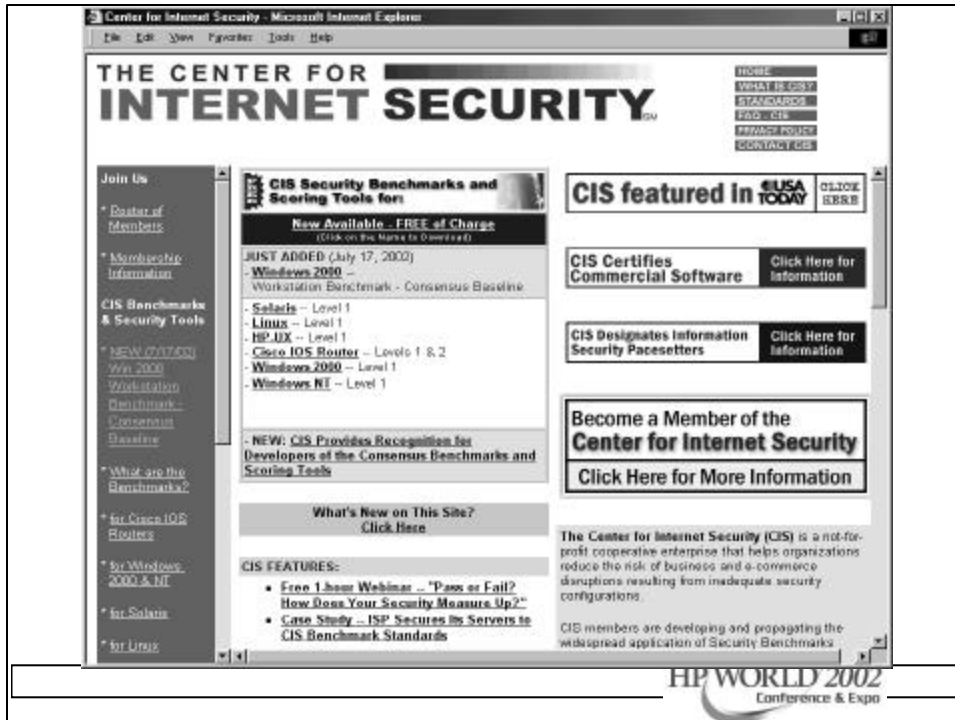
Center for Internet Security - Microsoft Internet Explorer

File Edit View Favorites Tools Help

THE CENTER FOR INTERNET SECURITY

HOME
WHAT IS CIS?
STANDARDS
FAQ - CIS
PRIVACY POLICY
CONTACT CIS

Join Us

* Roster of Members

* Membership Information

CIS Benchmarks & Security Tools

* NEW (7/17/02) Win 2000 Workstation Benchmark - Consensus Baseline

* What are the Benchmarks?

* for Cisco IOS Routers

* for Windows 2000 & NT

* for Solaris

* for Linux

CIS Security Benchmarks and Scoring Tools for:

New Available - FREE of Charge
(Click on the Name to Download)

JUST ADDED (July 17, 2002)
- Windows 2000 -- Workstation Benchmark - Consensus Baseline

- Solaris -- Level 1
- Linux -- Level 1
- HP-UX -- Level 1
- Cisco IOS Router -- Levels 1 & 2
- Windows 2000 -- Level 1
- Windows NT -- Level 1

- NEW: CIS Provides Recognition for Developers of the Consensus Benchmarks and Scoring Tools

What's New on This Site?
Click Here

CIS FEATURES:

• Free 1-hour Webinar -- "Pass or Fail? How Does Your Security Measure Up?"
• Case Study -- ISP Secures Its Servers to CIS Benchmark Standards

CIS featured in USA TODAY CLICK HERE

CIS Certifies Commercial Software Click Here for Information

CIS Designates Information Security Pacesetters Click Here for Information

Become a Member of the Center for Internet Security
Click Here for More Information

The Center for Internet Security (CIS) is a not-for-profit cooperative enterprise that helps organizations reduce the risk of business and e-commerce disruptions resulting from inadequate security configurations.

CIS members are developing and propagating the widespread application of Security Benchmarks

HP WORLD 2002
Conference & Expo